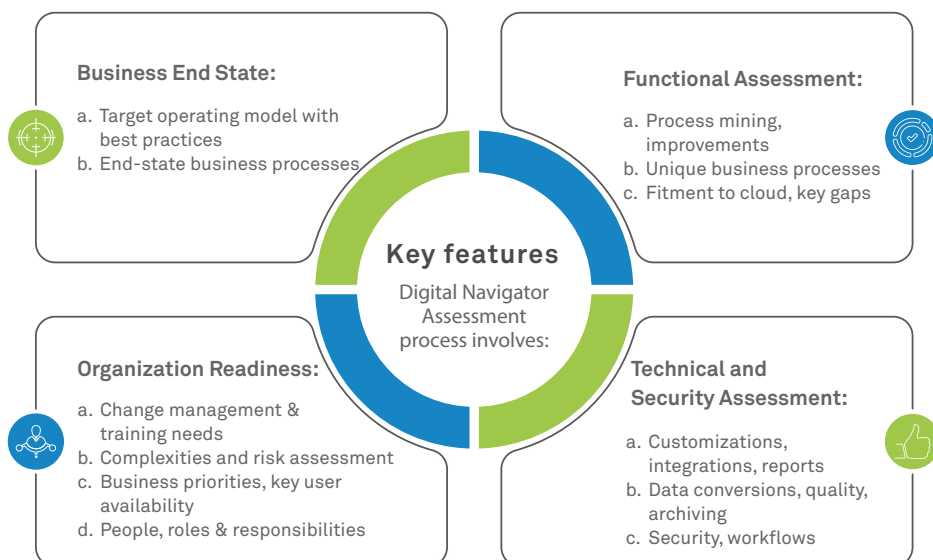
Business End State:

a. Target operating model with best practices
b. End-state business processes

Functional Assessment:

a. Process mining, improvements
b. Unique business processes
c. Fitment to cloud, key gaps

Key features

Digital Navigator Assessment process involves:

Organization Readiness:

a. Change management & training needs
b. Complexities and risk assessment
c. Business priorities, key user availability
d. People, roles & responsibilities

Technical and Security Assessment:

a. Customizations, integrations, reports
b. Data conversions, quality, archiving
c. Security, workflows